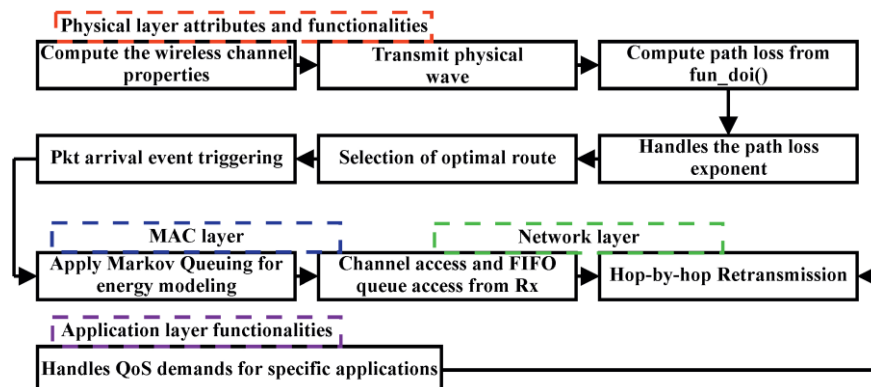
Physical layer attributes and functionalities

Compute the wireless channel properties

Transmit physical wave

Compute path loss from fun_doi()

Handles the path loss exponent

Selection of optimal route

Pkt arrival event triggering

MAC layer

Network layer

Apply Markov Queuing for energy modeling

Channel access and FIFO queue access from Rx

Hop-by-hop Retransmission

Application layer functionalities

Handles QoS demands for specific applications